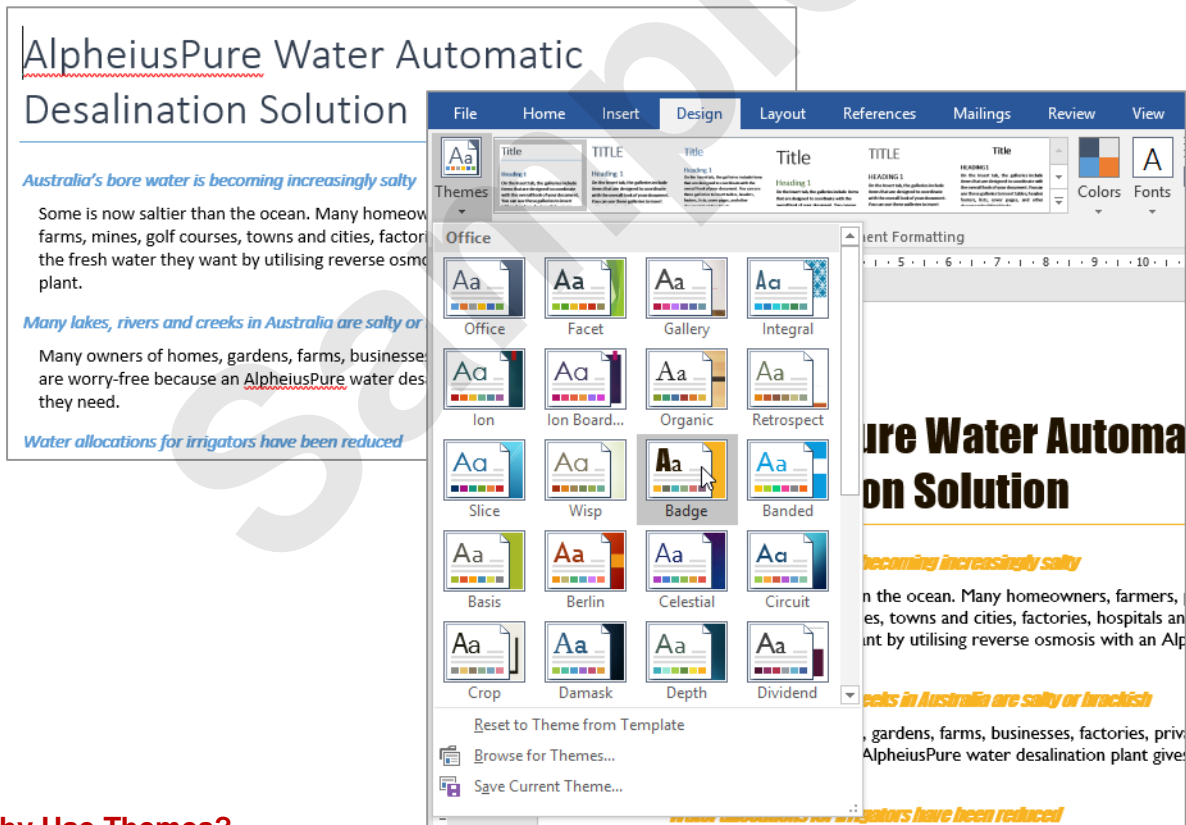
AlpheiusPure Water Automatic Desalination Solution

Australia's bore water is becoming increasingly salty

Some is now saltier than the ocean. Many homeow farms, mines, golf courses, towns and cities, factori the fresh water they want by utilising reverse osmo plant.

Many lakes, rivers and creeks in Australia are salty or

Many owners of homes, gardens, farms, businesse are worry-free because an AlpheiusPure water des they need.

Water allocations for irrigators have been reduced

File Home Insert Design Layout References Mailings Review View

Themes

Title TITLE Title Title TITLE Title

Colors Fonts

ent Formatting

Office

Aa Office
Aa Facet
Aa Gallery
Aa Integral
Aa Ion
Aa Ion Board...
Aa Organic
Aa Retrospect
Aa Slice
Aa Wisp
Aa Badge
Aa Banded
Aa Basis
Aa Berlin
Aa Celestial
Aa Circuit
Aa Crop
Aa Damask
Aa Depth
Aa Dividend

Reset to Theme from Template
Browse for Themes...
Save Current Theme...

ure Water Automa on Solution

becoming increasingly salty

n the ocean. Many homeowners, farmers, es, towns and cities, factories, hospitals an nt by utilising reverse osmosis with an Alp

eeks in Australia are salty or brackish

, gardens, farms, businesses, factories, priv AlpheiusPure water desalination plant gives

Water allocations for irrigators have been reduced

hy Use Themes?

Sample